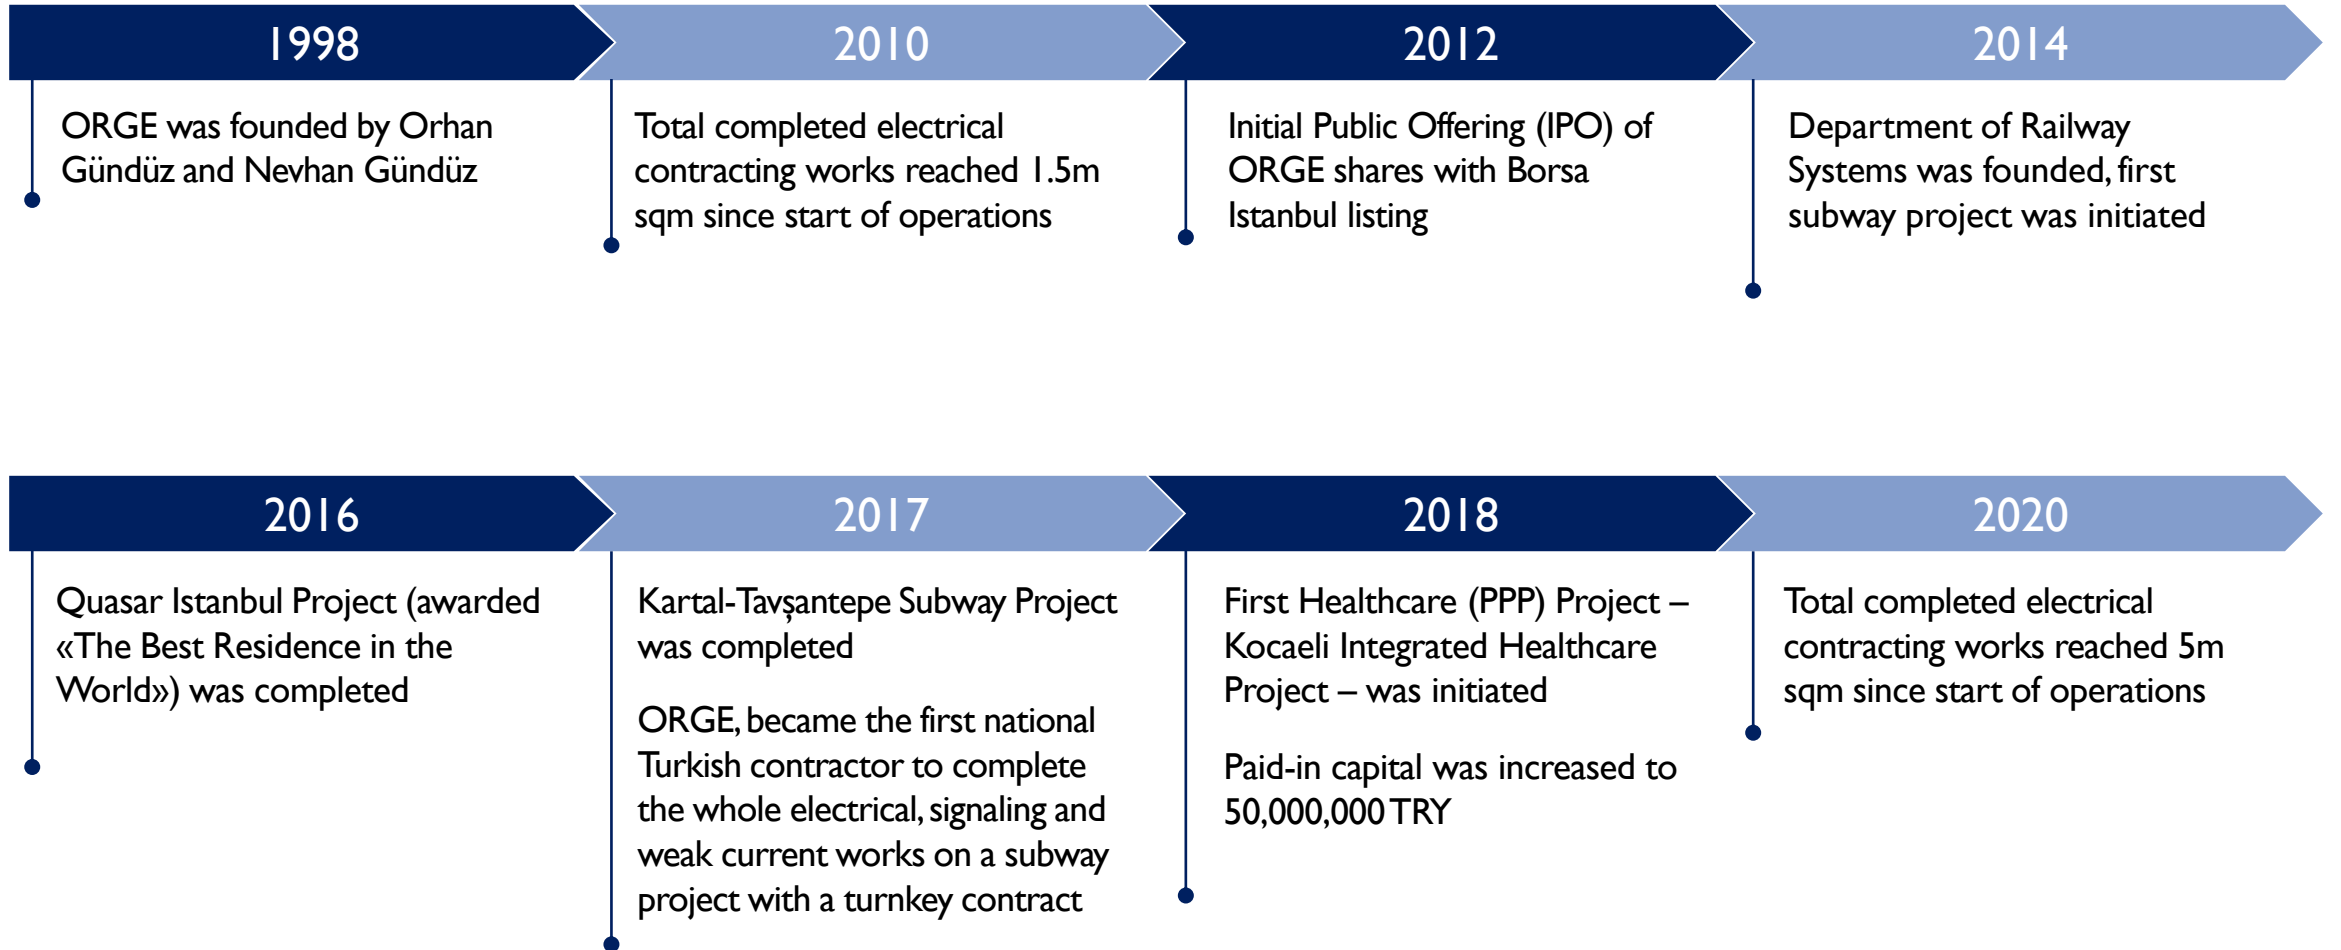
1998

ORGE was founded by Orhan Gündüz and Nevhan Gündüz

2010

Total completed electrical contracting works reached 1.5m sqm since start of operations

2012

Initial Public Offering (IPO) of ORGE shares with Borsa Istanbul listing

2014

Department of Railway Systems was founded, first subway project was initiated

2016

Quasar Istanbul Project (awarded «The Best Residence in the World») was completed

2017

Kartal-Tavşantepe Subway Project was completed

ORGE, became the first national Turkish contractor to complete the whole electrical, signaling and weak current works on a subway project with a turnkey contract

2018

First Healthcare (PPP) Project – Kocaeli Integrated Healthcare Project – was initiated

Paid-in capital was increased to 50,000,000 TRY

2020

Total completed electrical contracting works reached 5m sqm since start of operations